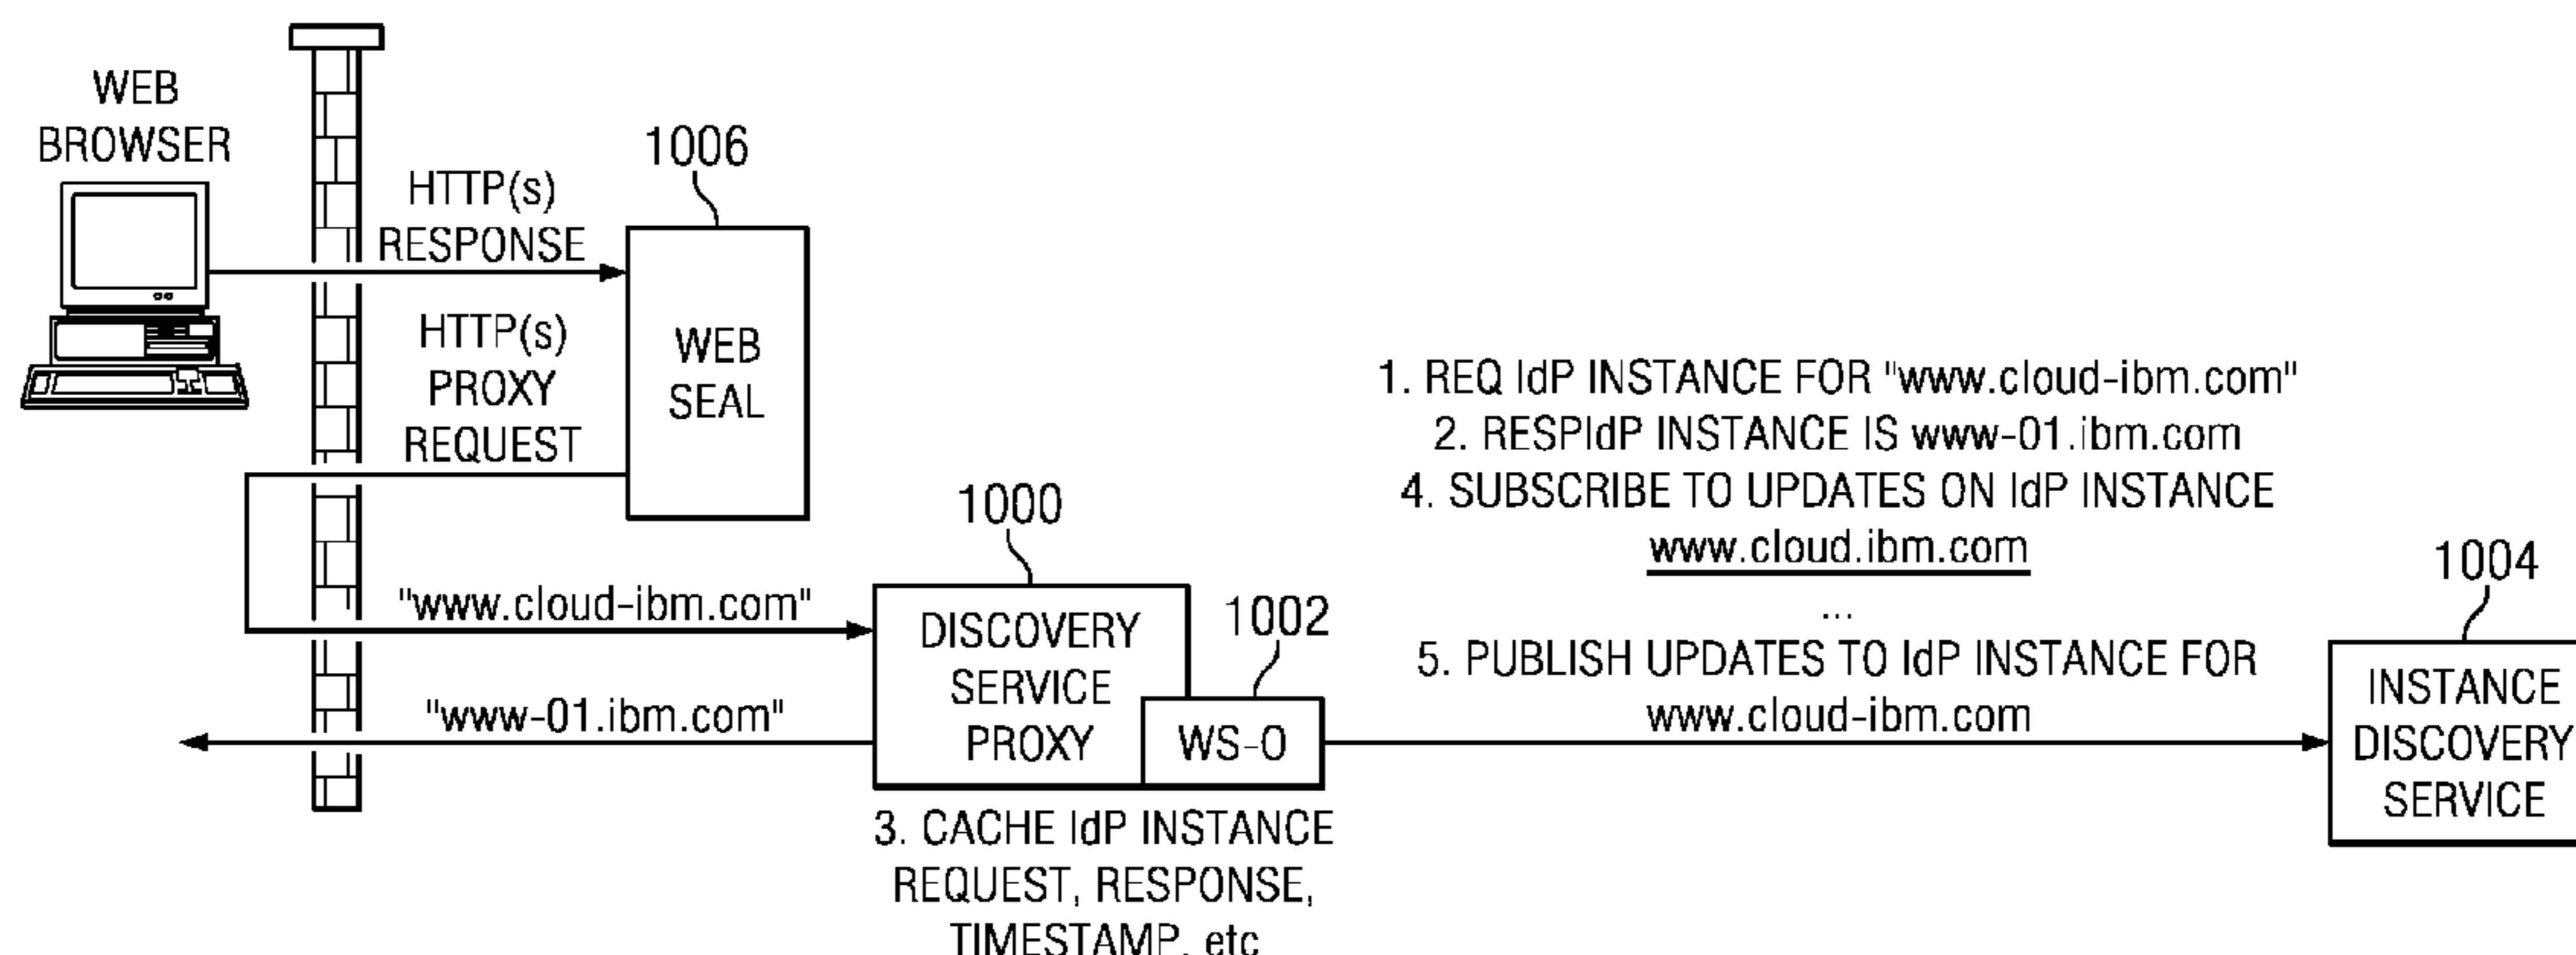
WEB BROWSER

1006

HTTP(s) RESPONSE

HTTP(s) PROXY REQUEST

WEB SEAL

1. REQ IdP INSTANCE FOR "www.cloud-ibm.com"
2. RESPIdP INSTANCE IS www-01.ibm.com
4. SUBSCRIBE TO UPDATES ON IdP INSTANCE www.cloud.ibm.com
...
5. PUBLISH UPDATES TO IdP INSTANCE FOR www.cloud-ibm.com

1000

"www.cloud-ibm.com"

DISCOVERY SERVICE PROXY

1002

WS-O

"www-01.ibm.com"

1004

INSTANCE DISCOVERY SERVICE

3. CACHE IdP INSTANCE REQUEST, RESPONSE, TIMESTAMP, etc